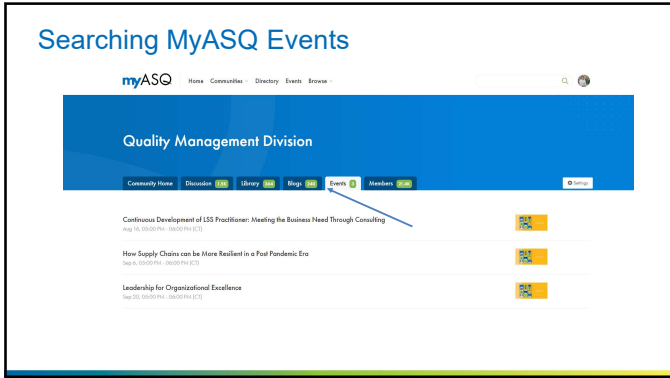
Searching MyASQ Events

myASQ Home Communities Directory Events Browse

Quality Management Division

Community Home Discussion 1.5K Library 364 Blogs 240 Events 3 Members 21.4K

Settings

Continuous Development of LSS Practitioner: Meeting the Business Need Through Consulting
Aug 16, 05:00 PM - 06:00 PM (CT)

How Supply Chains can be More Resilient in a Post Pandemic Era
Sep 6, 05:00 PM - 06:00 PM (CT)

Leadership for Organizational Excellence
Sep 20, 05:00 PM - 06:00 PM (CT)